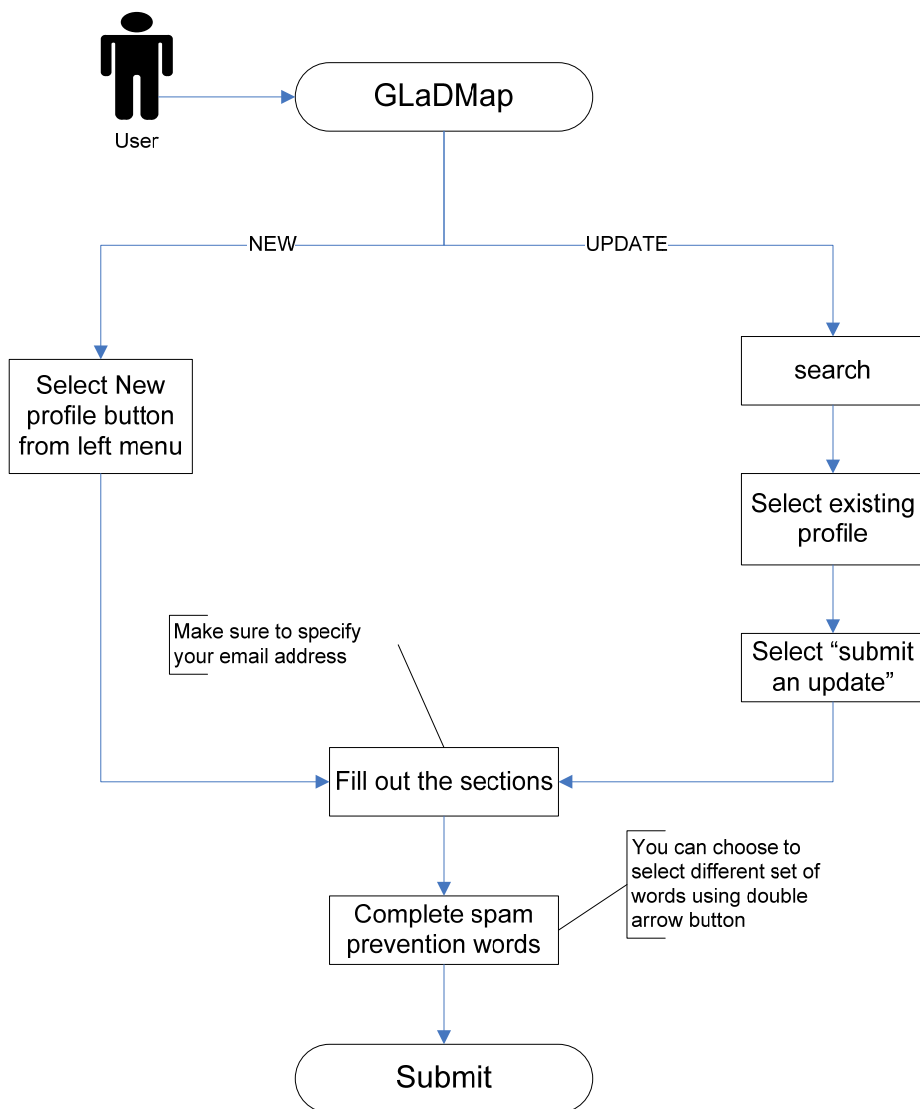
User

GLaDMap

NEW

UPDATE

Select New profile button from left menu

search

Select existing profile

Select “submit an update”

Make sure to specify your email address

Fill out the sections

You can choose to select different set of words using double arrow button

Complete spam prevention words

Submit